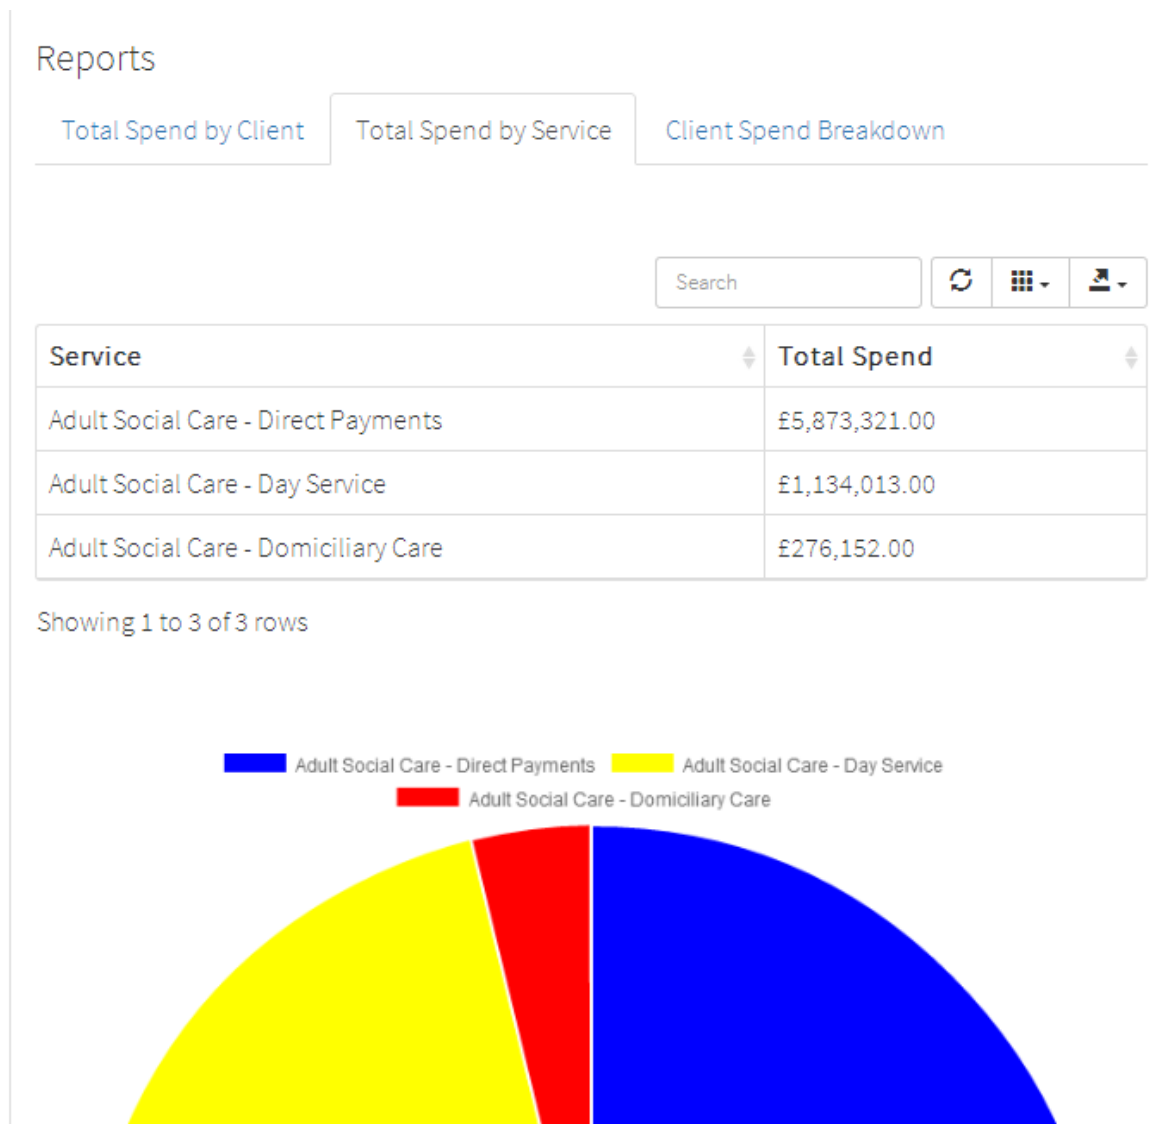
Reports

Total Spend by Client
Total Spend by Service
Client Spend Breakdown

Search

| Service | Total Spend |
|---|---|
| Adult Social Care - Direct Payments | £5,873,321.00 |
| Adult Social Care - Day Service | £1,134,013.00 |
| Adult Social Care - Domiciliary Care | £276,152.00 |

Showing 1 to 3 of 3 rows

Adult Social Care - Direct Payments
Adult Social Care - Day Service
Adult Social Care - Domiciliary Care